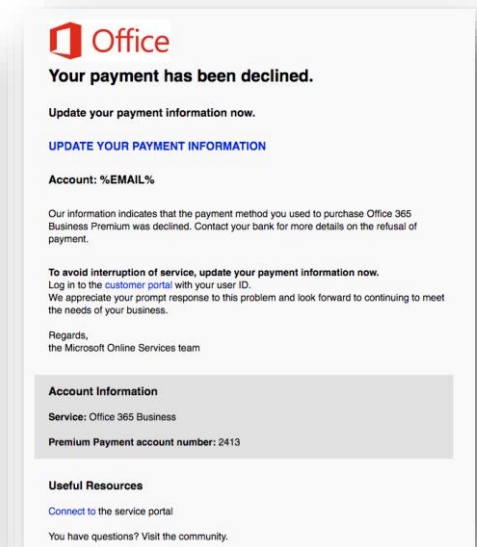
Office

Your payment has been declined.

Update your payment information now.

UPDATE YOUR PAYMENT INFORMATION

Account: %EMAIL%

Our information indicates that the payment method you used to purchase Office 365 Business Premium was declined. Contact your bank for more details on the refusal of payment.

To avoid interruption of service, update your payment information now.
Log in to the customer portal with your user ID.
We appreciate your prompt response to this problem and look forward to continuing to meet the needs of your business.

Regards,
the Microsoft Online Services team

Account Information

Service: Office 365 Business

Premium Payment account number: 2413

Useful Resources

Connect to the service portal

You have questions? Visit the community.